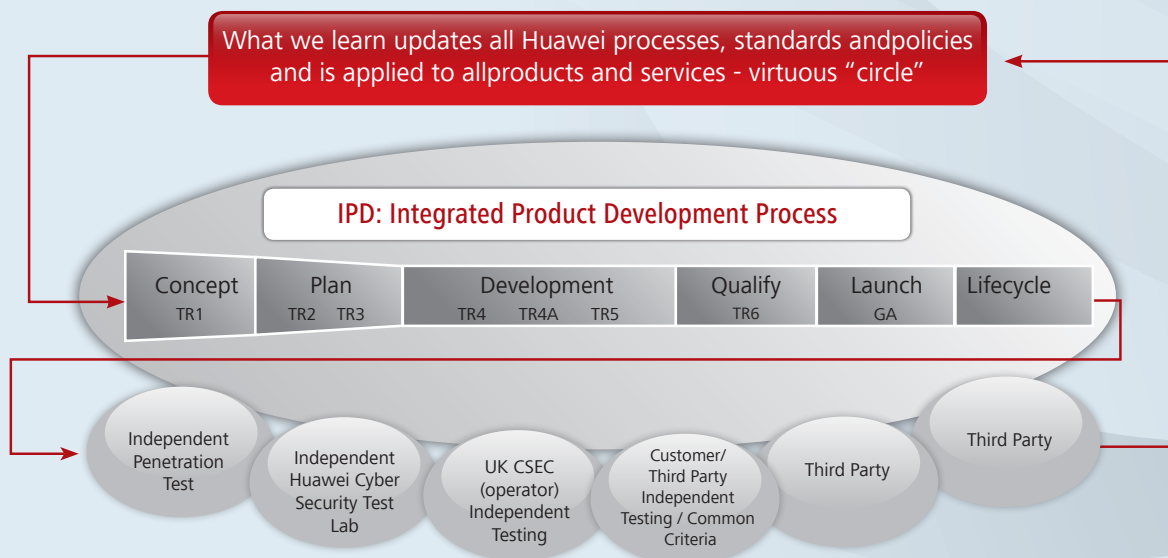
What we learn updates all Huawei processes, standards andpolicies and is applied to allproducts and services - virtuous "circle"

IPD: Integrated Product Development Process

| Concept | Plan | Development | Qualify | Launch | Lifecycle |
|---|---|---|---|---|---|
| TR1 | TR2 TR3 | TR4 TR4A TR5 | TR6 | GA | |

Independent Penetration Test

Independent Huawei Cyber Security Test Lab

UK CSEC (operator) Independent Testing

Customer/ Third Party Independent Testing / Common Criteria

Third Party

Third Party